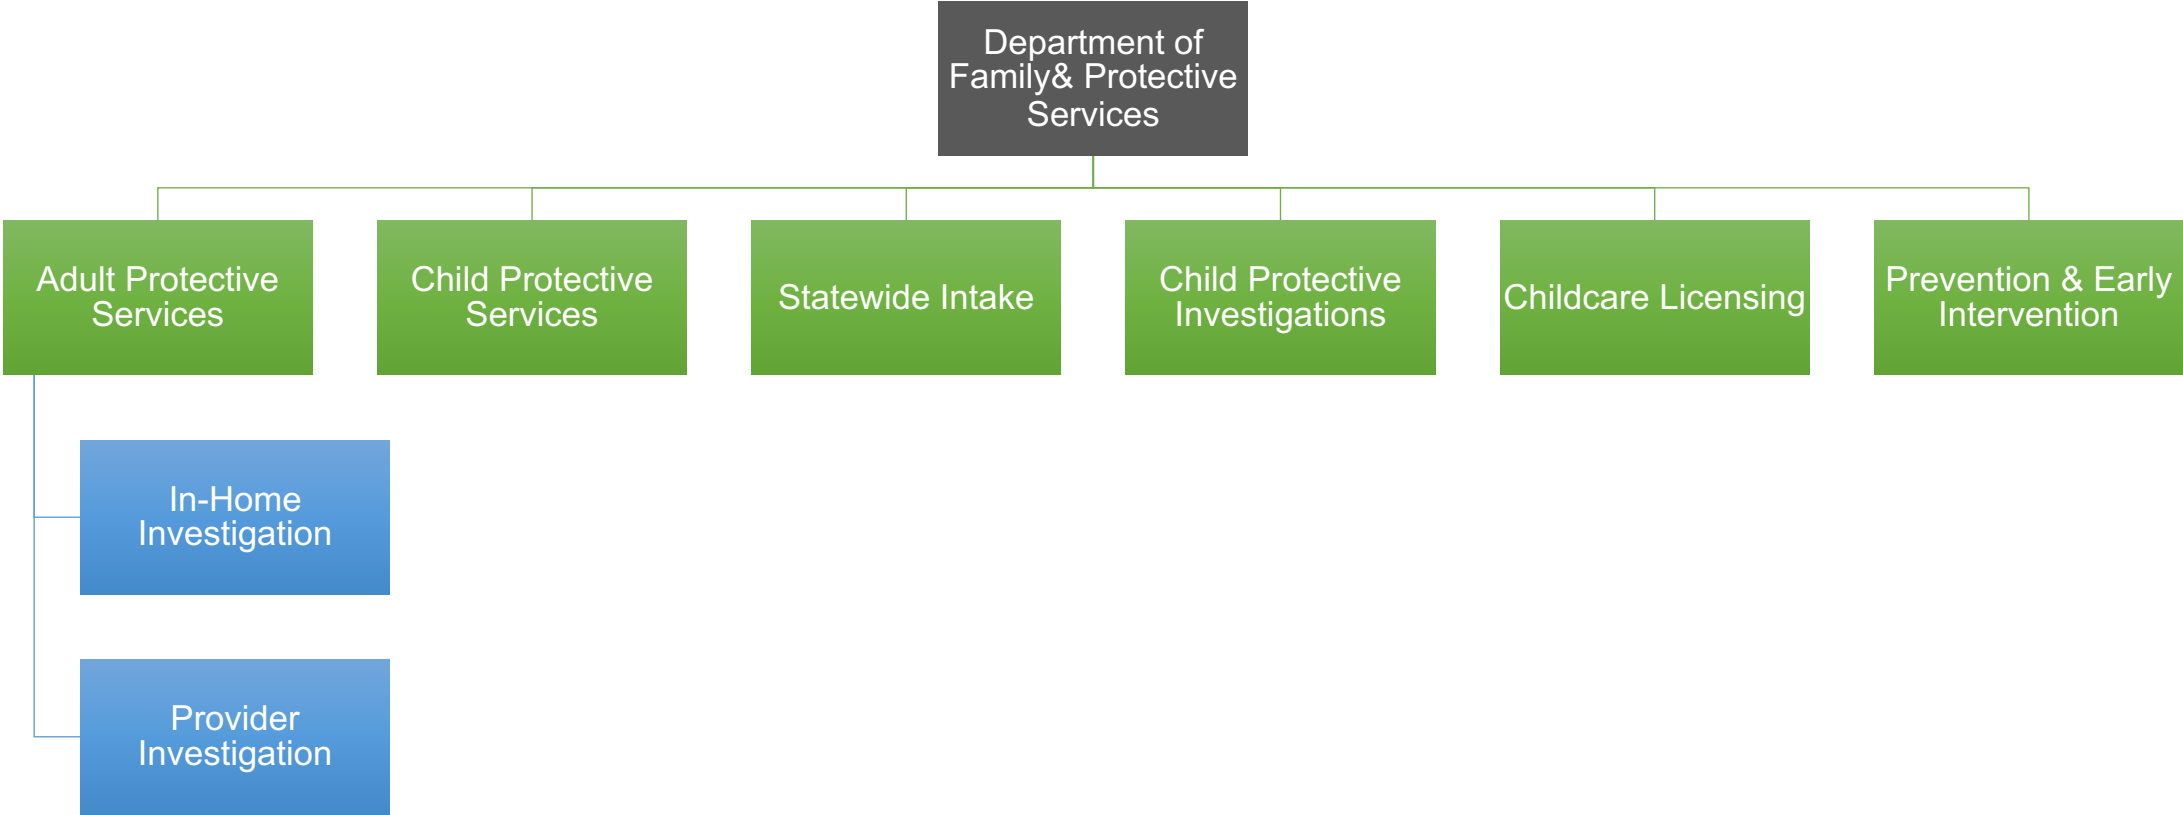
Department of Family& Protective Services

Adult Protective Services

Child Protective Services

Statewide Intake

Child Protective Investigations

Childcare Licensing

Prevention & Early Intervention

In-Home Investigation

Provider Investigation